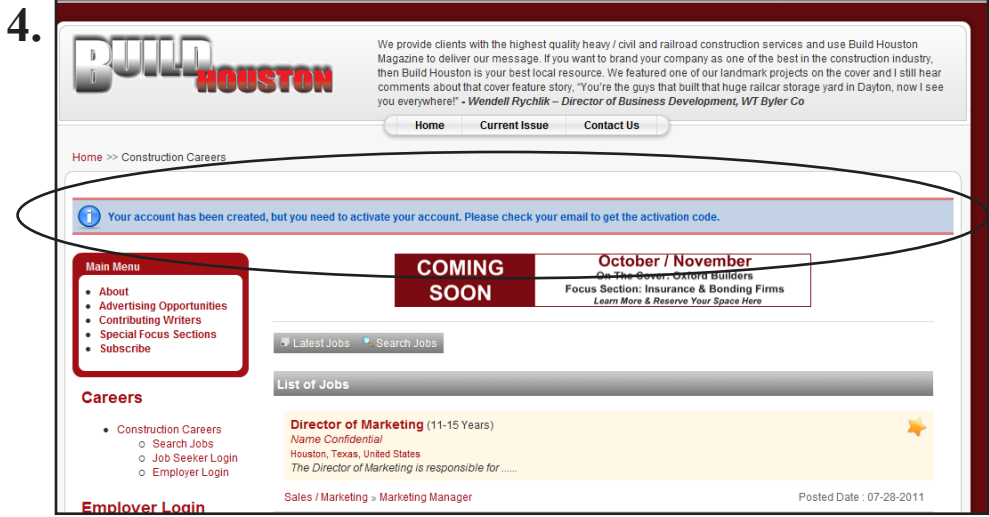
4.

BUILD HOUSTON

We provide clients with the highest quality heavy / civil and railroad construction services and use Build Houston Magazine to deliver our message. If you want to brand your company as one of the best in the construction industry, then Build Houston is your best local resource. We featured one of our landmark projects on the cover and I still hear comments about that cover feature story, "You're the guys that built that huge railcar storage yard in Dayton, now I see you everywhere!" - Wendell Rychlik – Director of Business Development, WT Byler Co

Home | Current Issue | Contact Us

Home >> Construction Careers

Your account has been created, but you need to activate your account. Please check your email to get the activation code.

Main Menu
- About
- Advertising Opportunities
- Contributing Writers
- Special Focus Sections
- Subscribe

COMING SOON

October / November
On The Cover: Oxford Builders
Focus Section: Insurance & Bonding Firms
Learn More & Reserve Your Space Here

Latest Jobs | Search Jobs

List of Jobs

Director of Marketing (11-15 Years)
Name Confidential
Houston, Texas, United States
The Director of Marketing is responsible for ......

Sales / Marketing » Marketing Manager

Posted Date : 07-28-2011

Careers
- Construction Careers
  - Search Jobs
  - Job Seeker Login
  - Employer Login

Employer Login